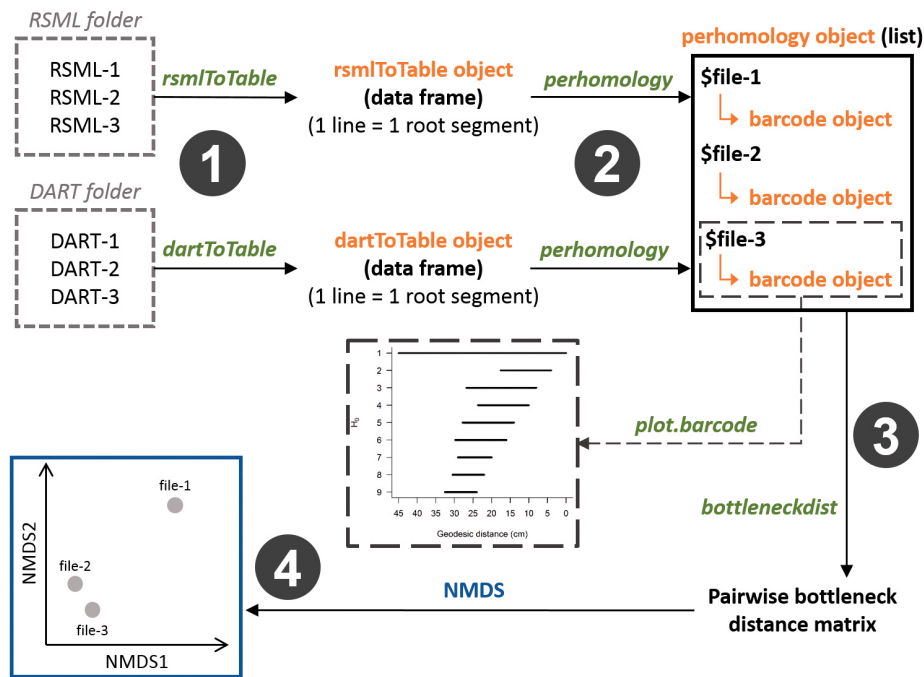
RSML folder

RSML-1
RSML-2
RSML-3

rsmlToTable

1

rsmlToTable object
(data frame)
(1 line = 1 root segment)

perhomology

2

perhomology object (list)

$file-1
barcode object
$file-2
barcode object
$file-3
barcode object

DART folder

DART-1
DART-2
DART-3

dartToTable

dartToTable object
(data frame)
(1 line = 1 root segment)

perhomology

1
2
3
4
5
6
7
8
9

$H_0$

45 40 35 30 25 20 15 10 5 0

Geodesic distance (cm)

plot.barcode

3

bottleneckdist

file-1
file-2
file-3

NMDS2

NMDS1

4

NMDS

Pairwise bottleneck distance matrix